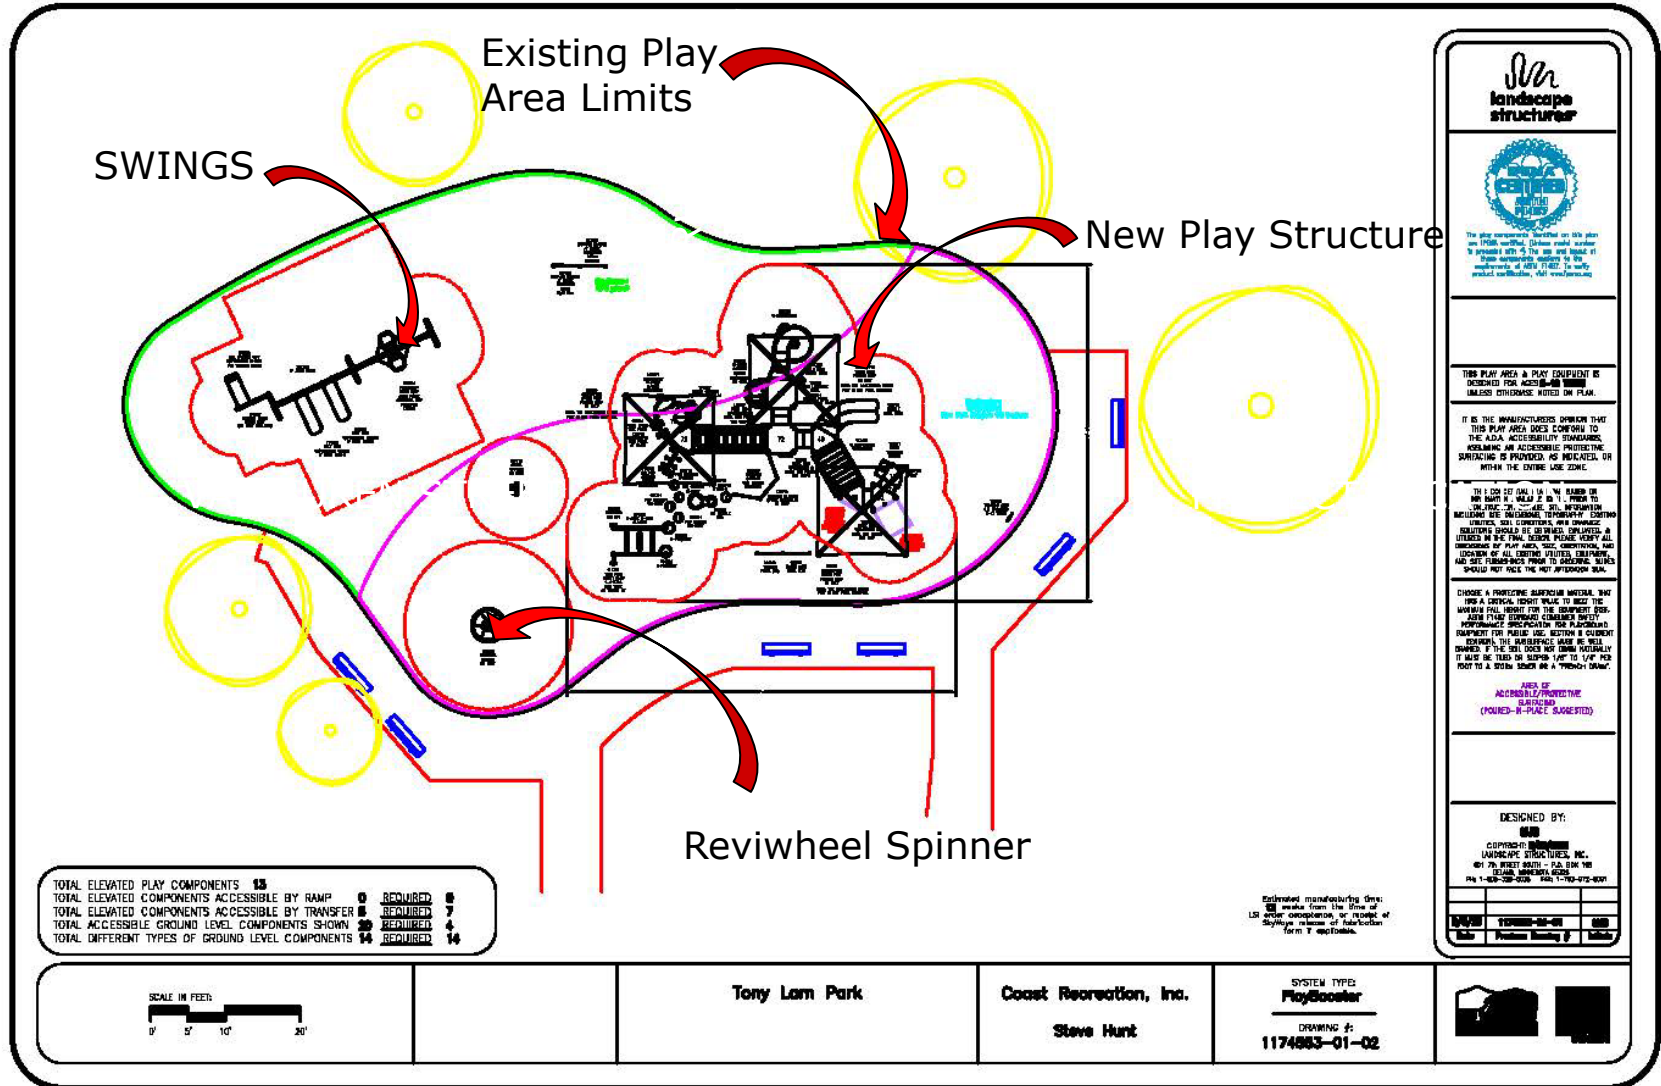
Existing Play Area Limits

SWINGS

New Play Structure

Reviwheel Spinner

landscape structures

THIS PLAY AREA & PLAY EQUIPMENT IS DESIGNED FOR AGES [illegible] UNLESS OTHERWISE NOTED ON PLAN.

IT IS THE MANUFACTURERS OPINION THAT THIS PLAY AREA DOES CONFORM TO THE A.D.A. ACCESSIBILITY STANDARDS, ASSUMING AN ACCESSIBLE PROTECTIVE SURFACING IS PROVIDED, AS INDICATED, OR WITHIN THE ENTIRE USE ZONE.

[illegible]

AREA OF ACCESSIBLE/PROTECTIVE SURFACING (POURED-IN-PLACE SUGGESTED)

DESIGNED BY:
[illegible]
COPYRIGHT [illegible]
LANDSCAPE STRUCTURES, INC.
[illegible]

| TOTAL ELEVATED PLAY COMPONENTS | 13 | | |
|---|---|---|---|
| TOTAL ELEVATED COMPONENTS ACCESSIBLE BY RAMP | 0 | REQUIRED | 6 |
| TOTAL ELEVATED COMPONENTS ACCESSIBLE BY TRANSFER | 8 | REQUIRED | 7 |
| TOTAL ACCESSIBLE GROUND LEVEL COMPONENTS SHOWN | 20 | REQUIRED | 4 |
| TOTAL DIFFERENT TYPES OF GROUND LEVEL COMPONENTS | 14 | REQUIRED | 14 |

Estimated manufacturing time: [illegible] weeks from the time of LSI order acceptance, or receipt of SkyWays release of fabrication form if applicable.

SCALE IN FEET:
0' 5' 10' 20'

Tony Lam Park

Coast Recreation, Inc.
Steve Hunt

SYSTEM TYPE:
PlayBooster
DRAWING #:
1174853-01-02